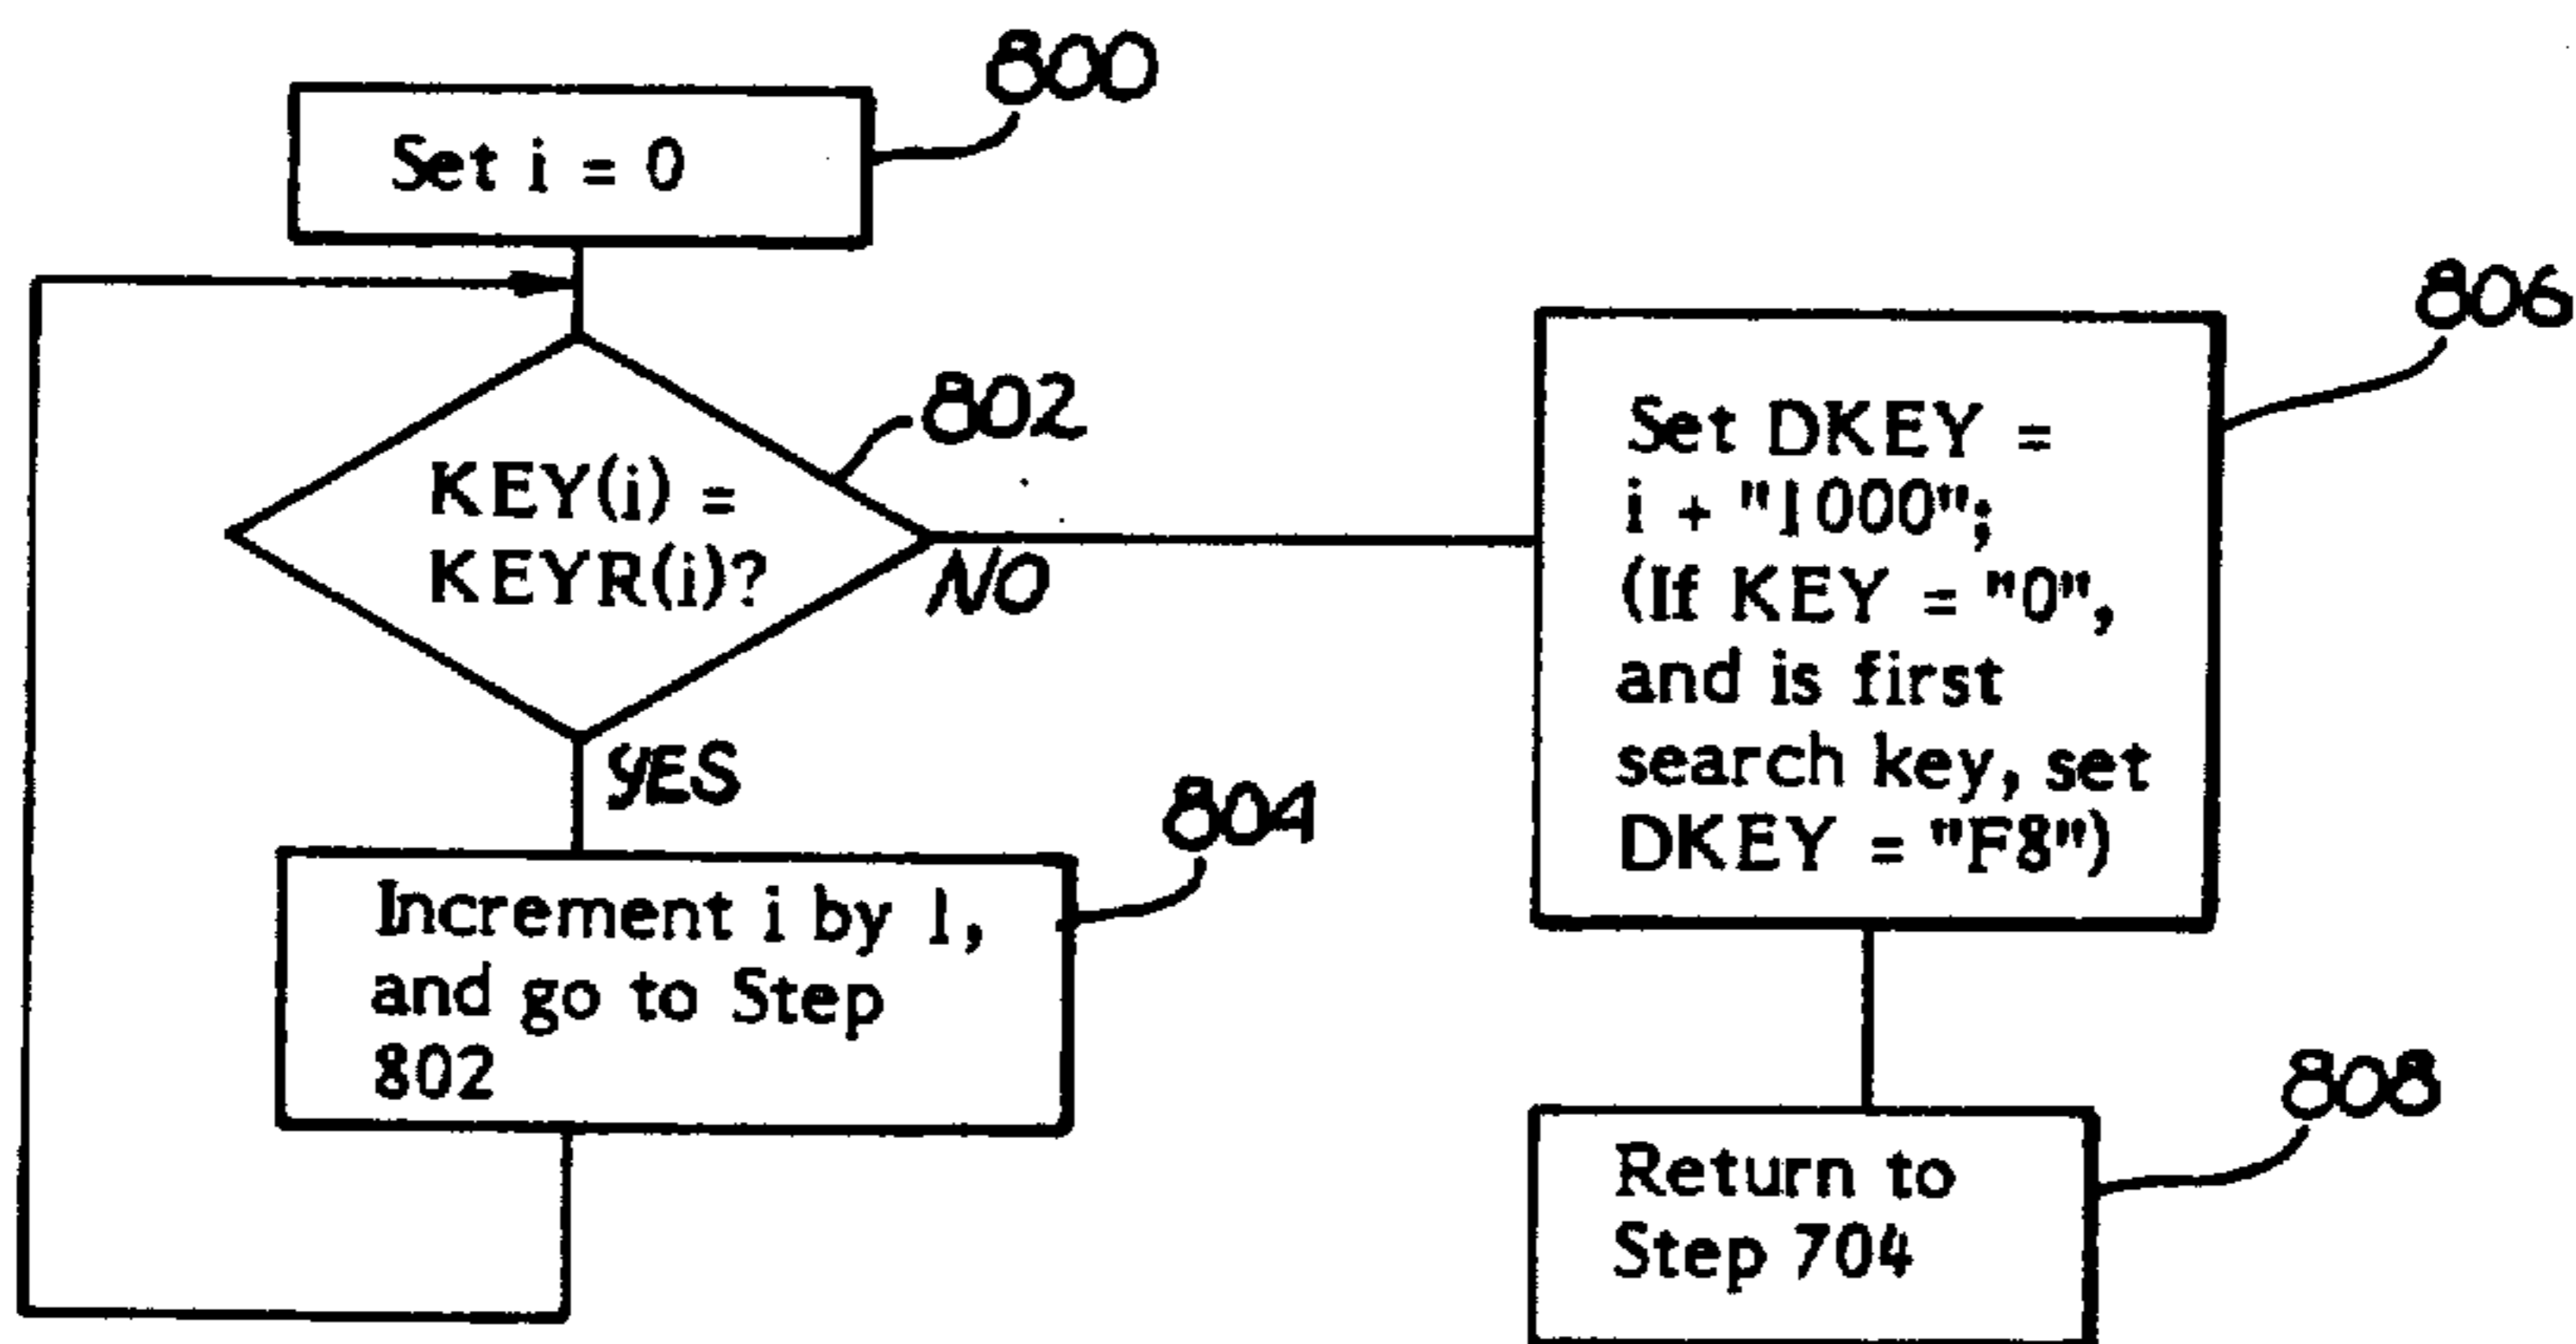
800

Set i = 0

802

KEY(i) = KEYR(i)?

NO

YES

804

Increment i by 1, and go to Step 802

806

Set DKEY = i + "1000"; (If KEY = "0", and is first search key, set DKEY = "F8")

808

Return to Step 704